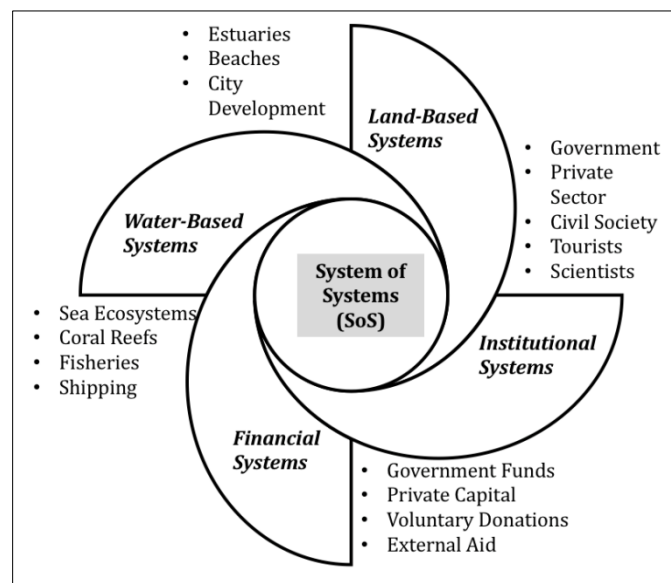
- Estuaries
- Beaches
- City Development

Land-Based Systems

- Government
- Private Sector
- Civil Society
- Tourists
- Scientists

Water-Based Systems

System of Systems (SoS)

- Sea Ecosystems
- Coral Reefs
- Fisheries
- Shipping

Institutional Systems

Financial Systems

- Government Funds
- Private Capital
- Voluntary Donations
- External Aid